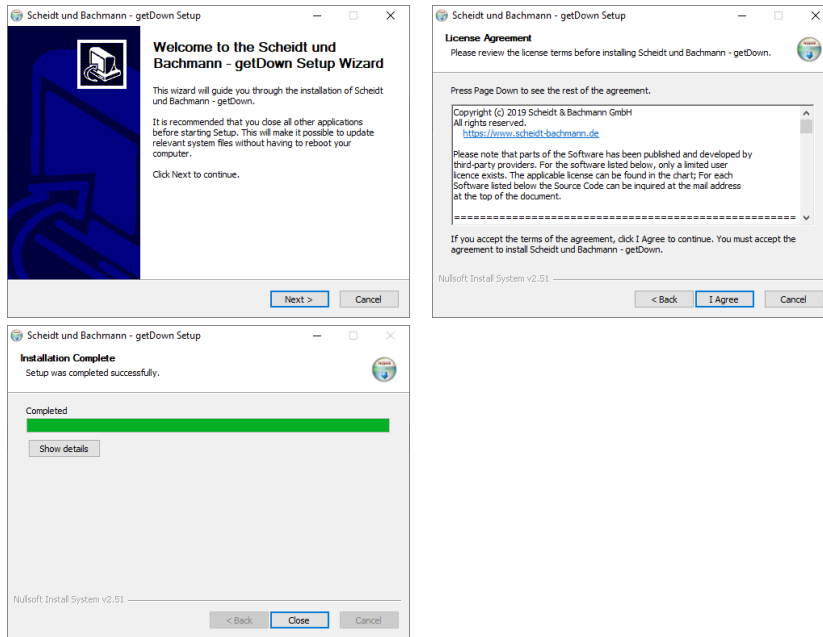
Scheidt und Bachmann - getDown Setup

Welcome to the Scheidt und Bachmann - getDown Setup Wizard

This wizard will guide you through the installation of Scheidt und Bachmann - getDown.

It is recommended that you close all other applications before starting Setup. This will make it possible to update relevant system files without having to reboot your computer.

Click Next to continue.

Next >   Cancel

Scheidt und Bachmann - getDown Setup

License Agreement
Please review the license terms before installing Scheidt und Bachmann - getDown.

Press Page Down to see the rest of the agreement.

Copyright (c) 2019 Scheidt & Bachmann GmbH
All rights reserved.
https://www.scheidt-bachmann.de

Please note that parts of the Software has been published and developed by third-party providers. For the software listed below, only a limited user licence exists. The applicable license can be found in the chart; For each Software listed below the Source Code can be inquired at the mail address at the top of the document.

==================================================

If you accept the terms of the agreement, click I Agree to continue. You must accept the agreement to install Scheidt und Bachmann - getDown.

Nullsoft Install System v2.51

< Back   I Agree   Cancel

Scheidt und Bachmann - getDown Setup

Installation Complete
Setup was completed successfully.

Completed

Show details

Nullsoft Install System v2.51

< Back   Close   Cancel